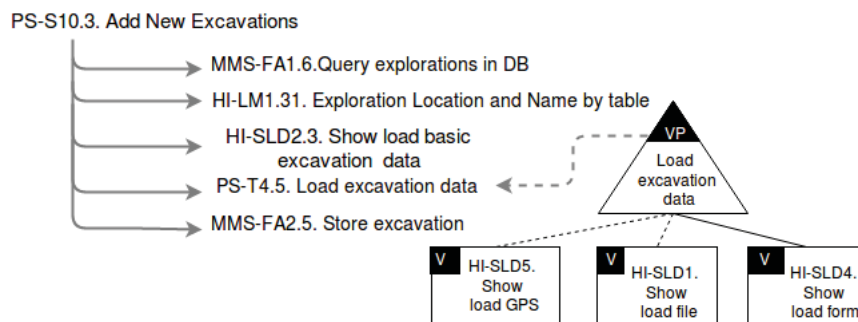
PS-S10.3. Add New Excavations

MMS-FA1.6.Query explorations in DB

HI-LM1.31. Exploration Location and Name by table

HI-SLD2.3. Show load basic excavation data

PS-T4.5. Load excavation data

MMS-FA2.5. Store excavation

VP

Load excavation data

V

HI-SLD5. Show load GPS

V

HI-SLD1. Show load file

V

HI-SLD4. Show load form